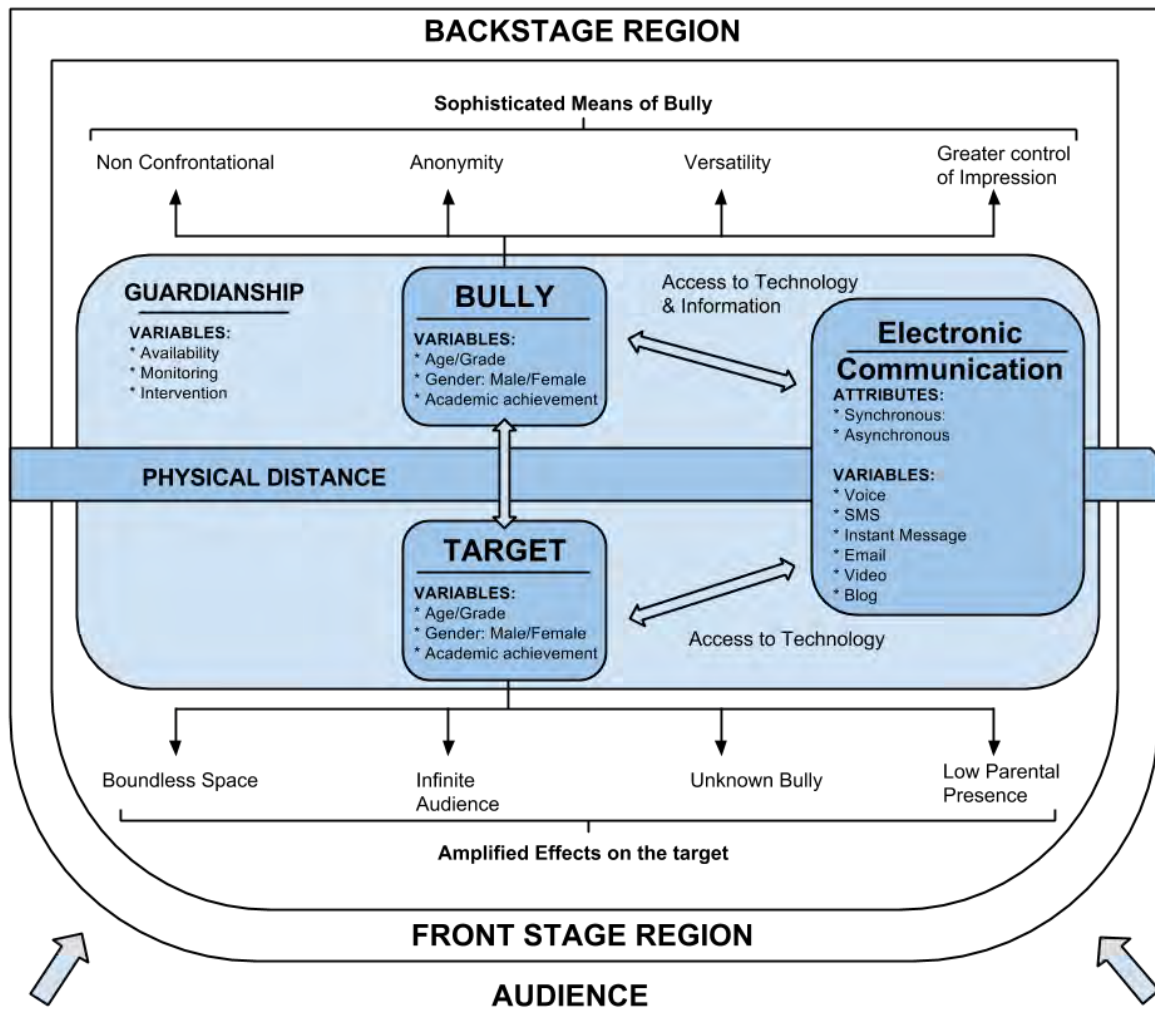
BACKSTAGE REGION

Sophisticated Means of Bully

Non Confrontational

Anonymity

Versatility

Greater control of Impression

GUARDIANSHIP

VARIABLES:
* Availability
* Monitoring
* Intervention

BULLY

VARIABLES:
* Age/Grade
* Gender: Male/Female
* Academic achievement

Access to Technology & Information

Electronic Communication

ATTRIBUTES:
* Synchronous:
* Asynchronous

VARIABLES:
* Voice
* SMS
* Instant Message
* Email
* Video
* Blog

PHYSICAL DISTANCE

TARGET

VARIABLES:
* Age/Grade
* Gender: Male/Female
* Academic achievement

Access to Technology

Boundless Space

Infinite Audience

Unknown Bully

Low Parental Presence

Amplified Effects on the target

FRONT STAGE REGION

AUDIENCE